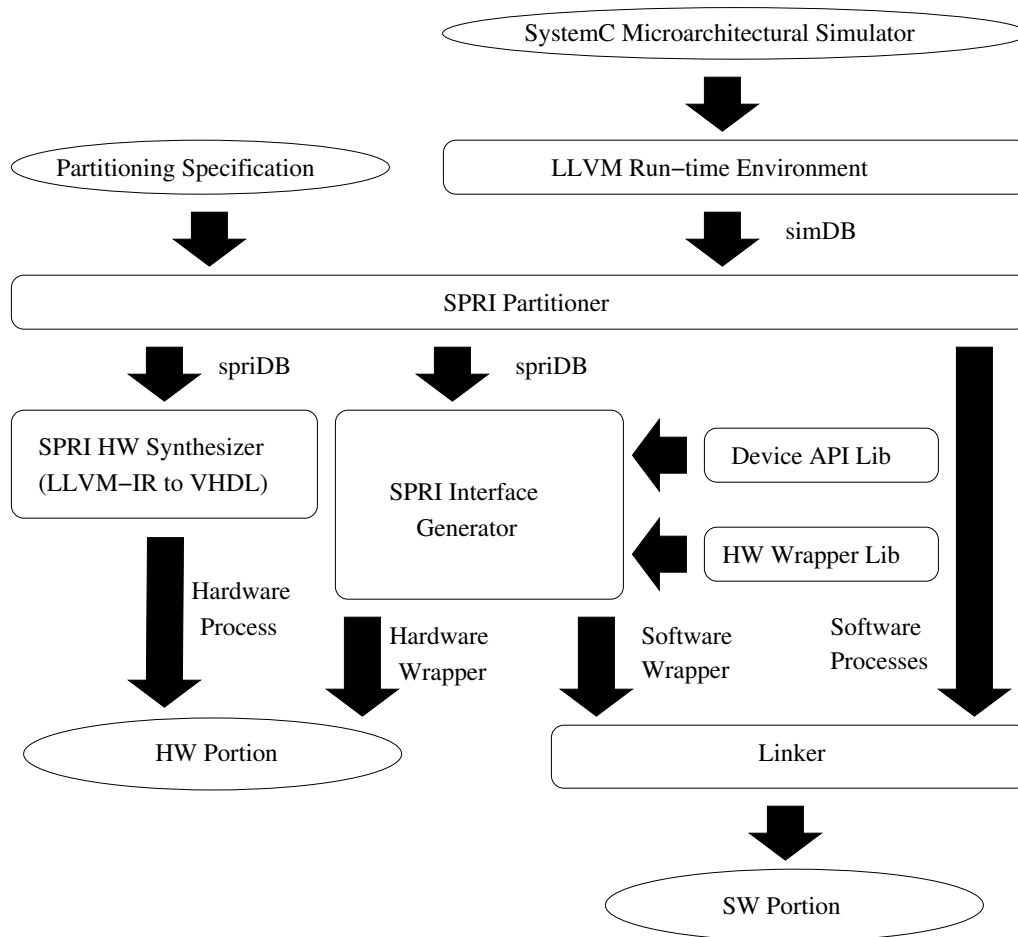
SystemC Microarchitectural Simulator

Partitioning Specification

LLVM Run−time Environment

simDB

SPRI Partitioner

spriDB

spriDB

SPRI HW Synthesizer (LLVM−IR to VHDL)

SPRI Interface Generator

Device API Lib

HW Wrapper Lib

Hardware Process

Hardware Wrapper

Software Wrapper

Software Processes

HW Portion

Linker

SW Portion